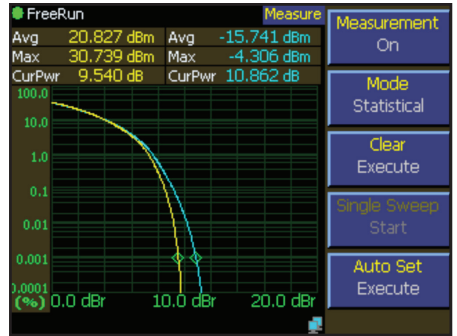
FreeRun
Measure

| Avg | 20.827 dBm | Avg | -15.741 dBm |
|---|---|---|---|
| Max | 30.739 dBm | Max | -4.306 dBm |
| CurPwr | 9.540 dB | CurPwr | 10.862 dB |

100.0
10.0
1.0
0.1
0.01
0.001
0.0001
(%) 0.0 dBr
10.0 dBr
20.0 dBr

Measurement
On

Mode
Statistical

Clear
Execute

Single Sweep
Start

Auto Set
Execute